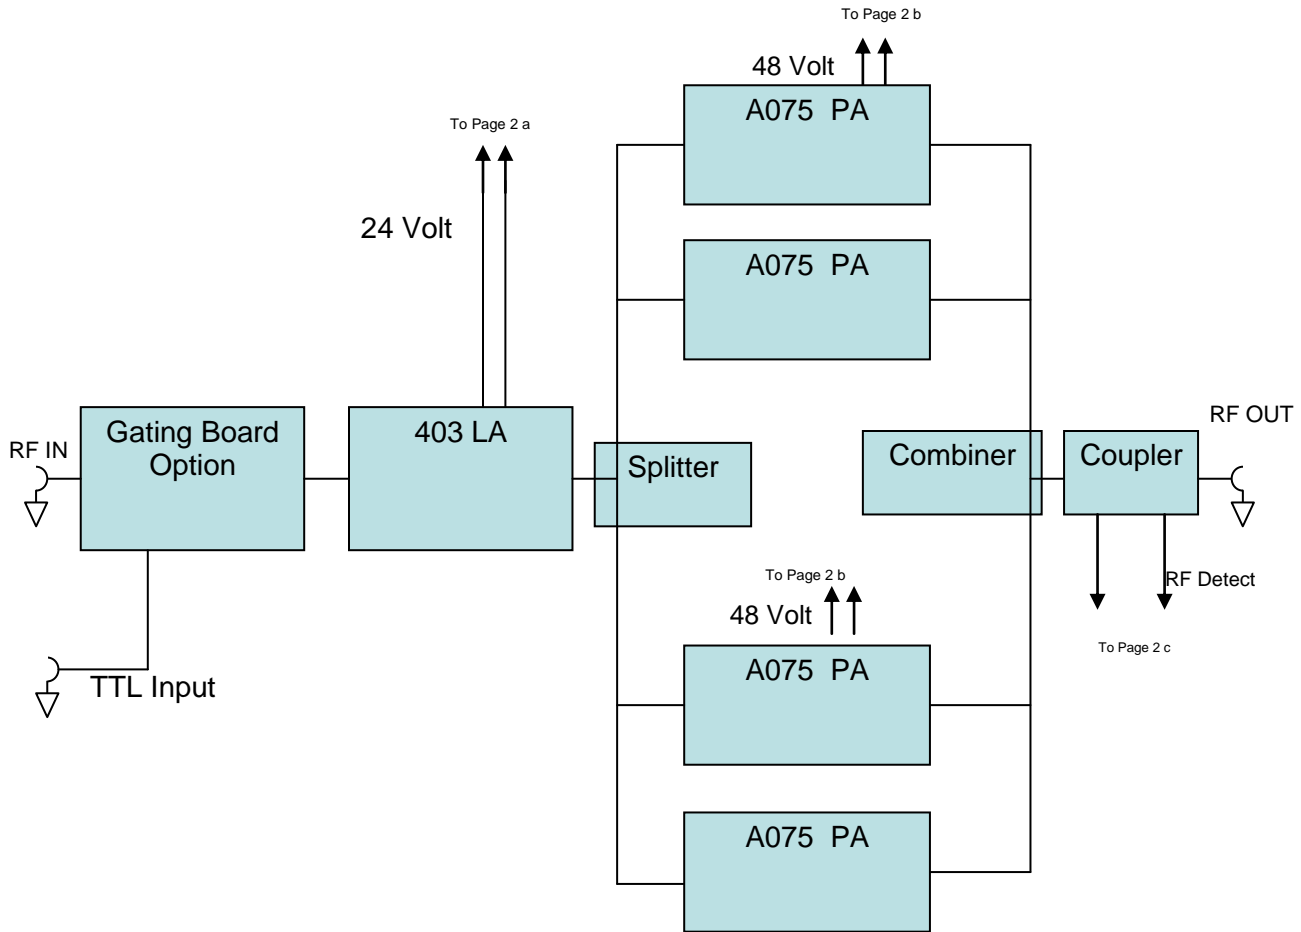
To Page 2 b

48 Volt

A075 PA

To Page 2 a

24 Volt

A075 PA

RF IN

Gating Board Option

403 LA

Splitter

Combiner

Coupler

RF OUT

To Page 2 b

48 Volt

RF Detect

To Page 2 c

TTL Input

A075 PA

A075 PA